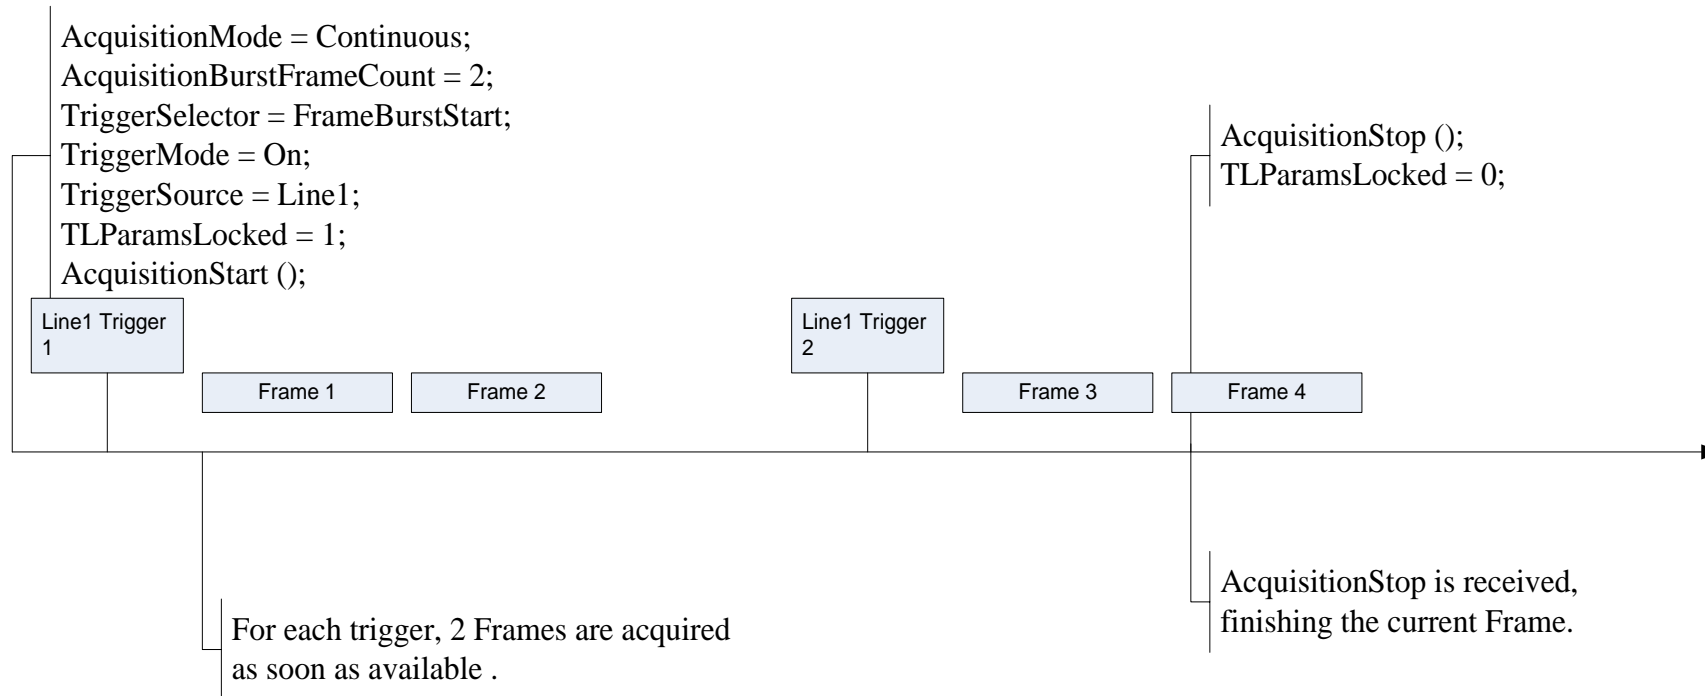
AcquisitionMode = Continuous;
AcquisitionBurstFrameCount = 2;
TriggerSelector = FrameBurstStart;
TriggerMode = On;
TriggerSource = Line1;
TLParamsLocked = 1;
AcquisitionStart ();

AcquisitionStop ();
TLParamsLocked = 0;

Line1 Trigger 1

Frame 1

Frame 2

Line1 Trigger 2

Frame 3

Frame 4

For each trigger, 2 Frames are acquired as soon as available .

AcquisitionStop is received, finishing the current Frame.